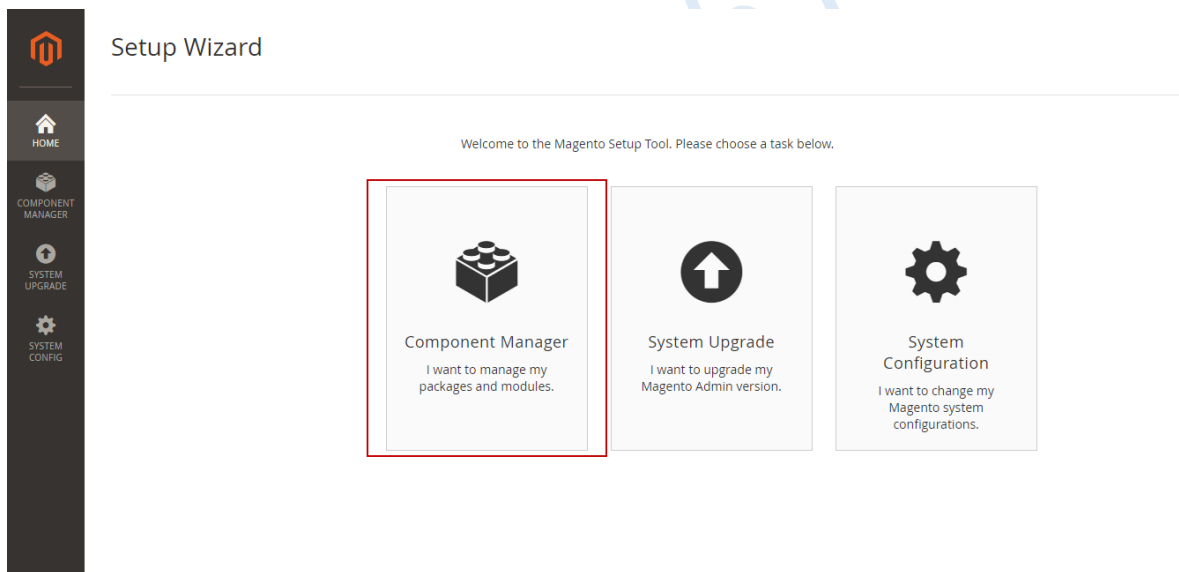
HOME

COMPONENT MANAGER

SYSTEM UPGRADE

SYSTEM CONFIG

Setup Wizard

Welcome to the Magento Setup Tool. Please choose a task below.

Component Manager
I want to manage my packages and modules.

System Upgrade
I want to upgrade my Magento Admin version.

System Configuration
I want to change my Magento system configurations.